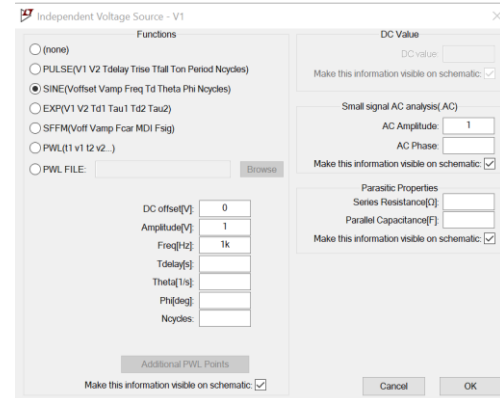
Independent Voltage Source - V1

Functions

(none)

PULSE(V1 V2 Tdelay Trise Tfall Ton Period Ncycles)

SINE(Voffset Vamp Freq Td Theta Phi Ncycles)

EXP(V1 V2 Td1 Tau1 Td2 Tau2)

SFFM(Voff Vamp Fcar MDI Fsig)

PWL(t1 v1 t2 v2...)

PWL FILE:

Browse

DC offset[V]: 0

Amplitude[V]: 1

Freq[Hz]: 1k

Tdelay[s]:

Theta[1/s]:

Phi[deg]:

Ncycles:

Additional PWL Points

Make this information visible on schematic:

DC Value

DC value:

Make this information visible on schematic:

Small signal AC analysis(.AC)

AC Amplitude: 1

AC Phase:

Make this information visible on schematic:

Parasitic Properties

Series Resistance[Ω]:

Parallel Capacitance[F]:

Make this information visible on schematic:

Cancel

OK